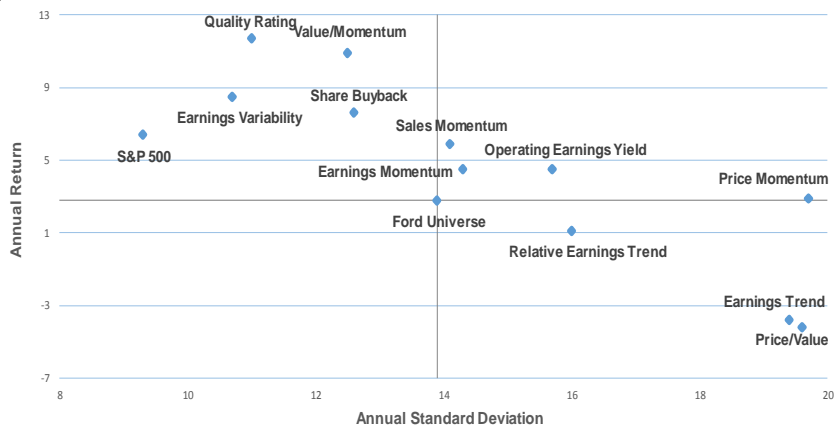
13
9
5
1
-3
-7

Annual Return

Quality Rating
Value/Momentum
Share Buyback
Earnings Variability
Sales Momentum
S&P 500
Operating Earnings Yield
Earnings Momentum
Price Momentum
Ford Universe
Relative Earnings Trend
Earnings Trend
Price/Value

8
10
12
14
16
18
20

Annual Standard Deviation